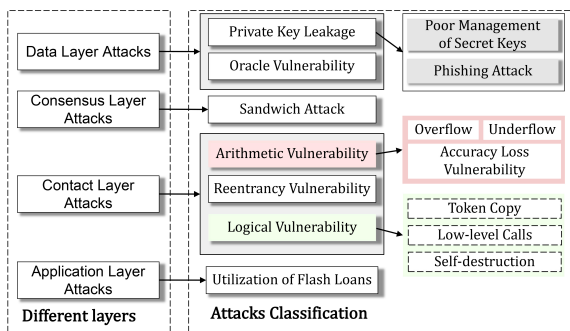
Data Layer Attacks

Consensus Layer Attacks

Contact Layer Attacks

Application Layer Attacks

Different layers

Private Key Leakage

Oracle Vulnerability

Sandwich Attack

Arithmetic Vulnerability

Reentrancy Vulnerability

Logical Vulnerability

Utilization of Flash Loans

Attacks Classification

Poor Management of Secret Keys

Phishing Attack

Overflow

Underflow

Accuracy Loss Vulnerability

Token Copy

Low-level Calls

Self-destruction